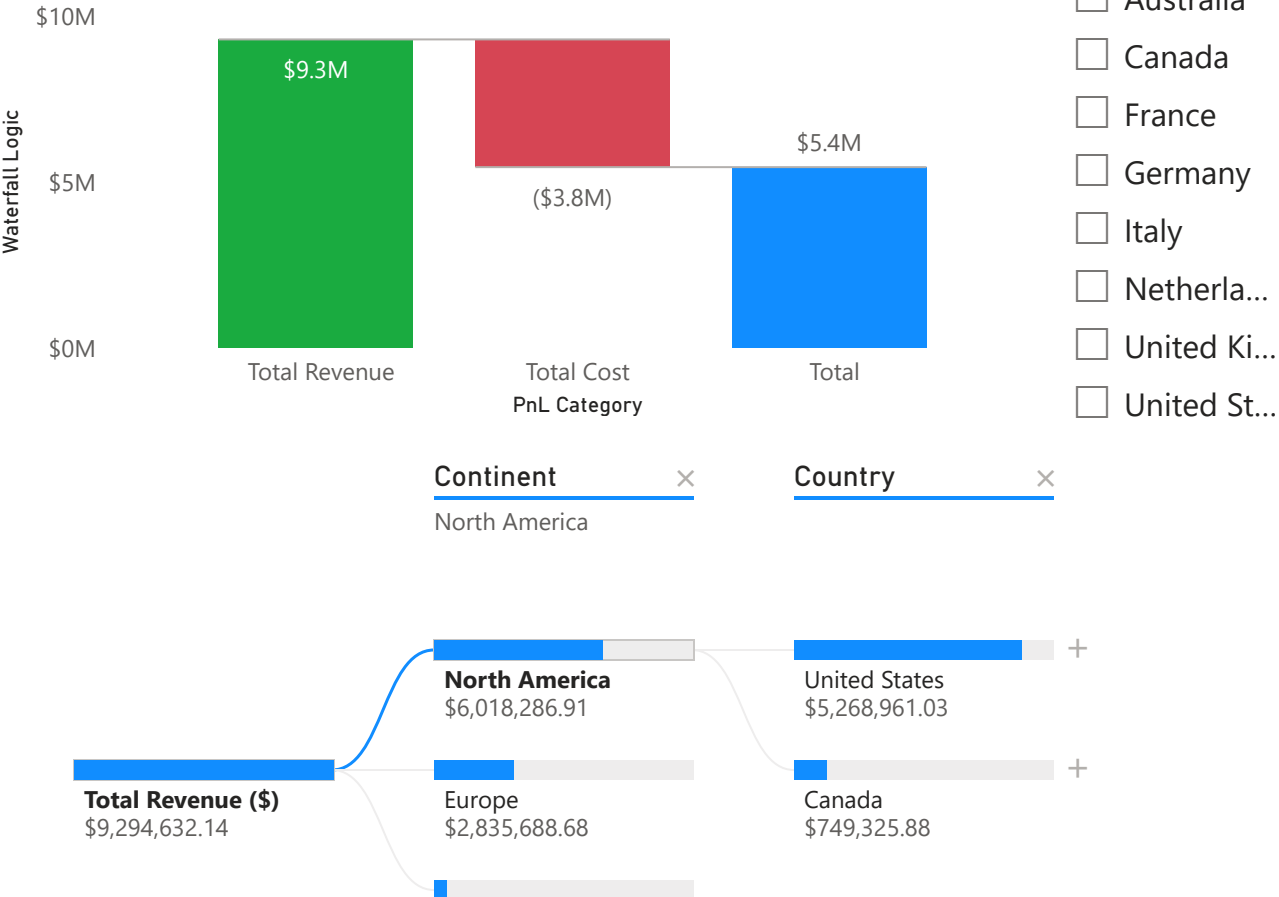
$10M
$5M
$0M
Waterfall Logic
$9.3M
($3.8M)
$5.4M
Total Revenue
Total Cost
Total
PnL Category

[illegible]
Canada
France
Germany
Italy
Netherla...
United Ki...
United St...

Continent ×
North America
Country ×

Total Revenue ($)
$9,294,632.14
North America
$6,018,286.91
Europe
$2,835,688.68
United States
$5,268,961.03
+
Canada
$749,325.88
+